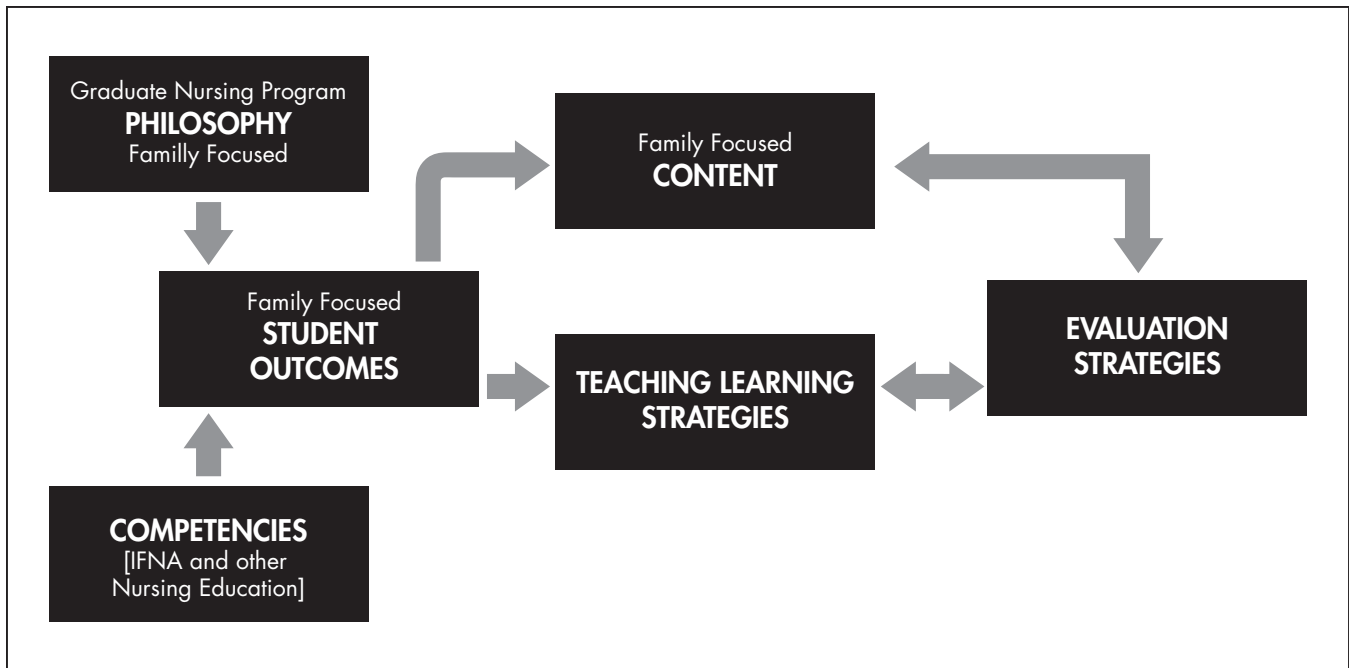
Graduate Nursing Program
PHILOSOPHY
Familly Focused

Family Focused
CONTENT

Family Focused
STUDENT OUTCOMES

EVALUATION STRATEGIES

TEACHING LEARNING STRATEGIES

COMPETENCIES
[IFNA and other Nursing Education]